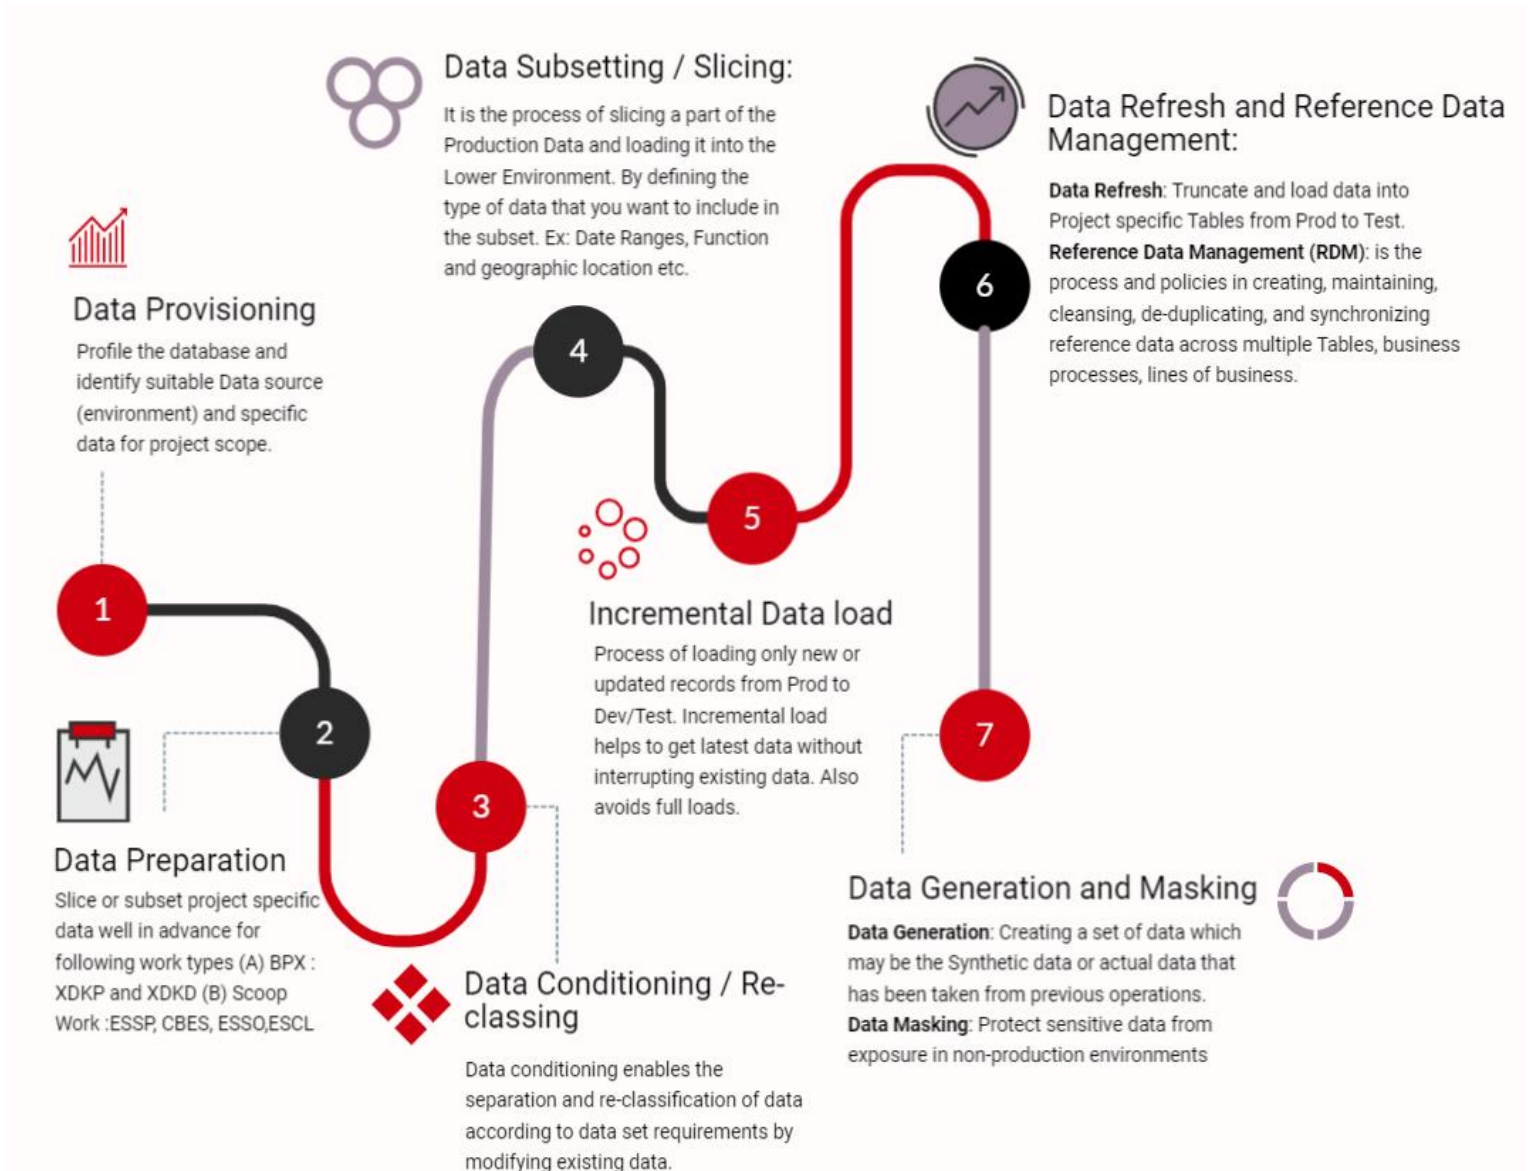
Data Subsetting / Slicing:

It is the process of slicing a part of the Production Data and loading it into the Lower Environment. By defining the type of data that you want to include in the subset. Ex: Date Ranges, Function and geographic location etc.

Data Refresh and Reference Data Management:

**Data Refresh**: Truncate and load data into Project specific Tables from Prod to Test.
**Reference Data Management (RDM)**: is the process and policies in creating, maintaining, cleansing, de-duplicating, and synchronizing reference data across multiple Tables, business processes, lines of business.

Data Provisioning

Profile the database and identify suitable Data source (environment) and specific data for project scope.

4

6

5

Incremental Data load

Process of loading only new or updated records from Prod to Dev/Test. Incremental load helps to get latest data without interrupting existing data. Also avoids full loads.

1

2

3

7

Data Preparation

Slice or subset project specific data well in advance for following work types (A) BPX : XDKP and XDKD (B) Scoop Work :ESSP, CBES, ESSO,ESCL

Data Generation and Masking

**Data Generation**: Creating a set of data which may be the Synthetic data or actual data that has been taken from previous operations.
**Data Masking**: Protect sensitive data from exposure in non-production environments

Data Conditioning / Re-classing

Data conditioning enables the separation and re-classification of data according to data set requirements by modifying existing data.